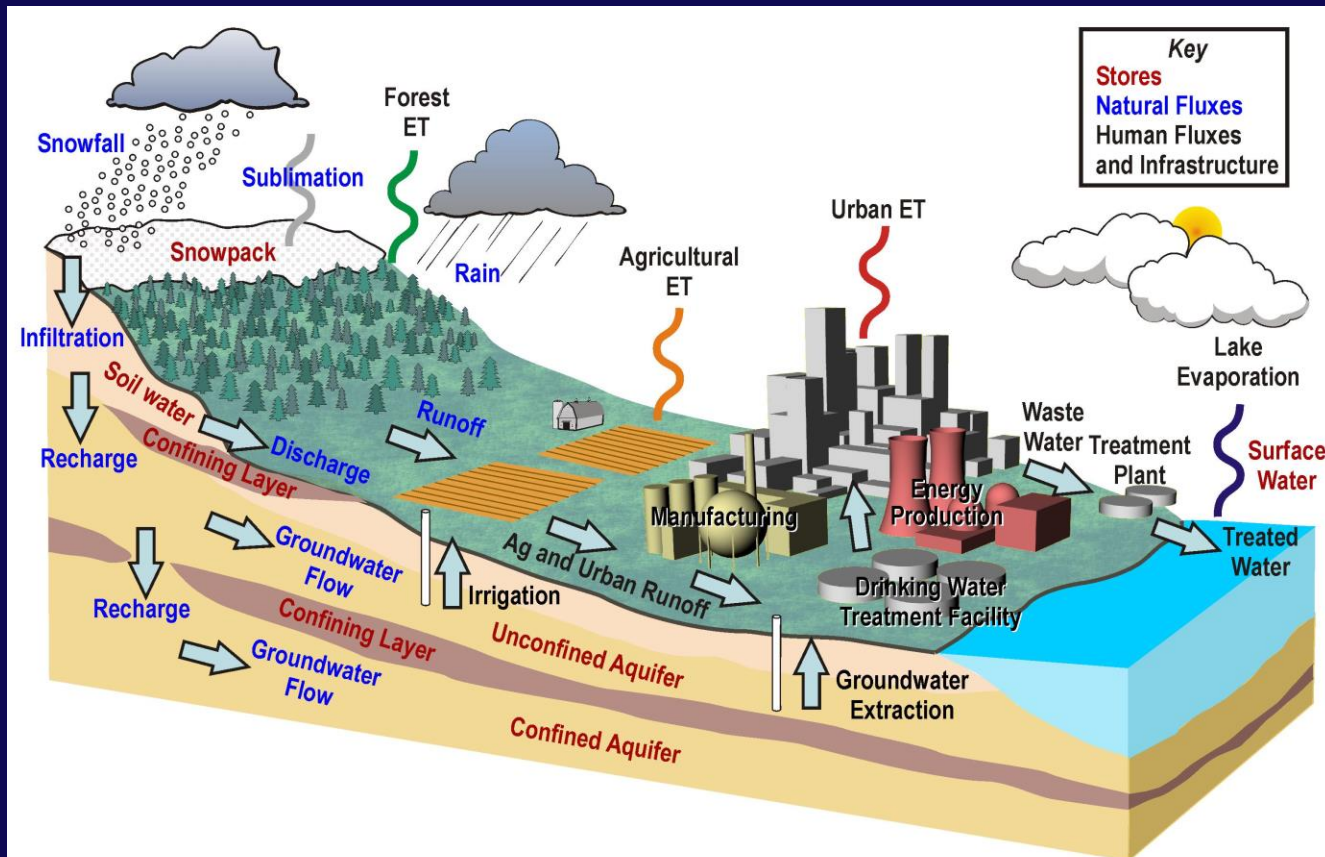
Key
Stores
Natural Fluxes
Human Fluxes and Infrastructure

Snowfall
Sublimation
Forest ET
Snowpack
Rain
Agricultural ET
Urban ET
Lake Evaporation
Infiltration
Soil water
Recharge
Discharge
Runoff
Confining Layer
Waste Water Treatment Plant
Surface Water
Energy Production
Manufacturing
Treated Water
Groundwater Flow
Ag and Urban Runoff
Irrigation
Drinking Water Treatment Facility
Recharge
Confining Layer
Unconfined Aquifer
Groundwater Flow
Groundwater Extraction
Confined Aquifer